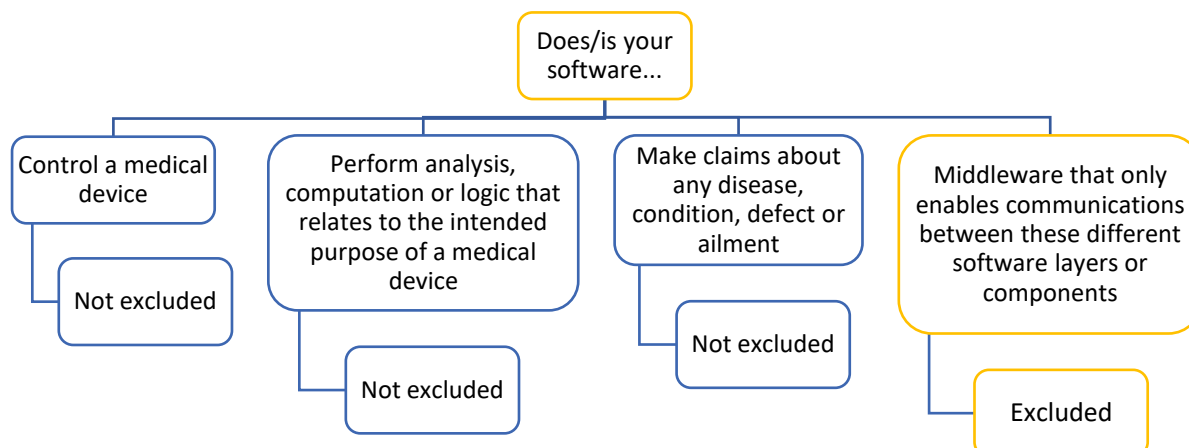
Does/is your software...

Control a medical device

Not excluded

Perform analysis, computation or logic that relates to the intended purpose of a medical device

Not excluded

Make claims about any disease, condition, defect or ailment

Not excluded

Middleware that only enables communications between these different software layers or components

Excluded